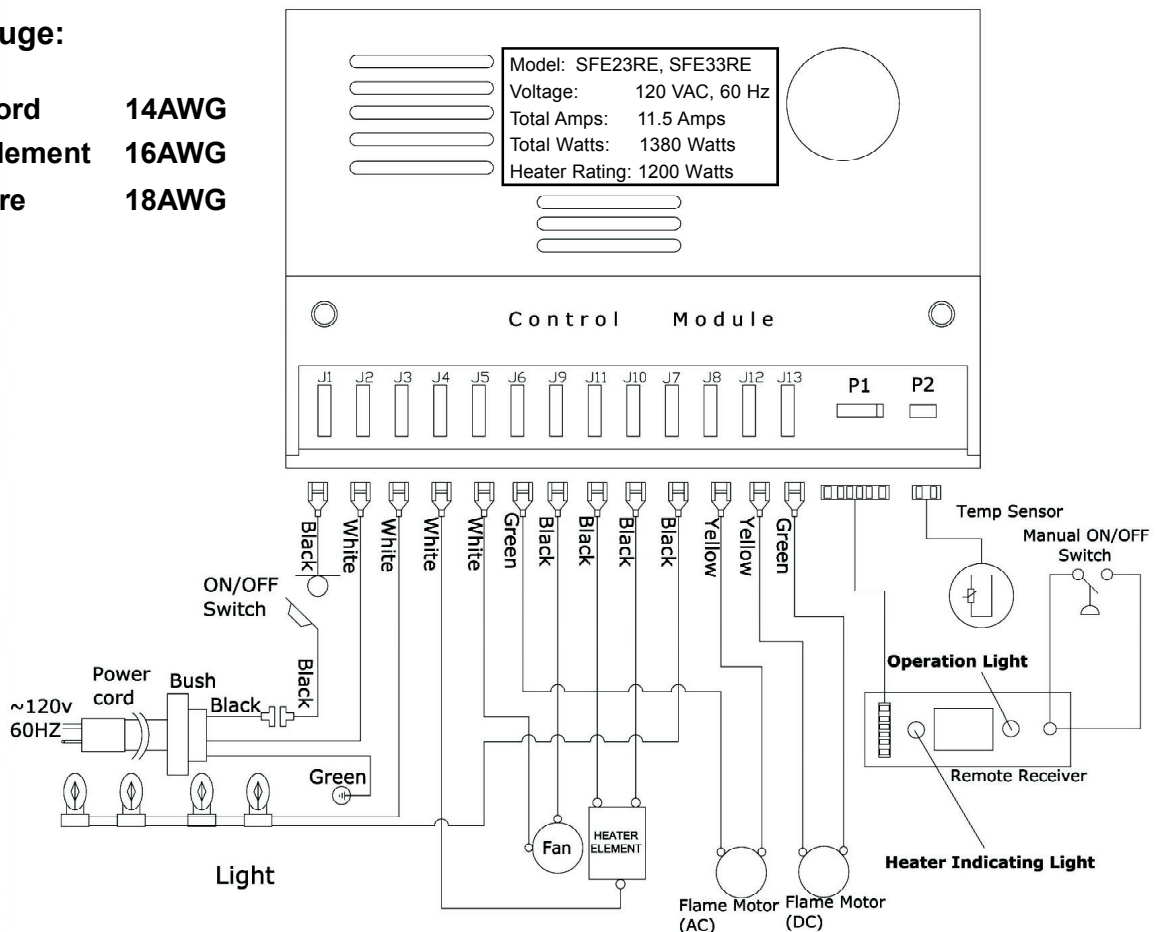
uge:

ord 14AWG
lement 16AWG
re 18AWG

Model: SFE23RE, SFE33RE
Voltage: 120 VAC, 60 Hz
Total Amps: 11.5 Amps
Total Watts: 1380 Watts
Heater Rating: 1200 Watts

Control Module

J1 J2 J3 J4 J5 J6 J9 J11 J10 J7 J8 J12 J13 P1 P2

Black White White White White Green Black Black Black Black Yellow Yellow Green

Temp Sensor

Manual ON/OFF Switch

ON/OFF Switch

Black

Power cord

Bush

Black

~120v 60HZ

Green

Operation Light

Remote Receiver

Fan

HEATER ELEMENT

Light

Heater Indicating Light

Flame Motor (AC)

Flame Motor (DC)